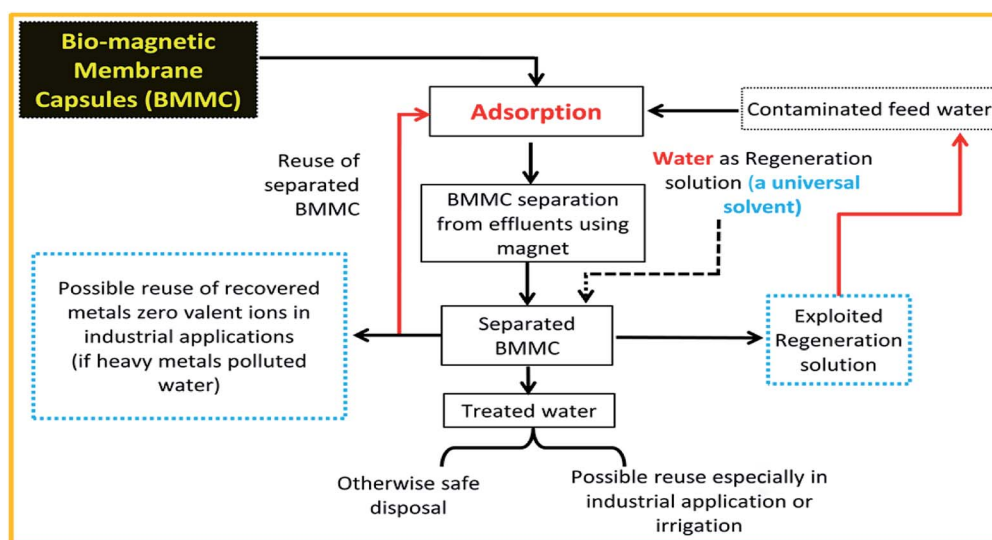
Bio-magnetic Membrane Capsules (BMMC)

Adsorption

Contaminated feed water

Reuse of separated BMMC

BMMC separation from effluents using magnet

Water as Regeneration solution (a universal solvent)

Possible reuse of recovered metals zero valent ions in industrial applications (if heavy metals polluted water)

Separated BMMC

Exploited Regeneration solution

Treated water

Otherwise safe disposal

Possible reuse especially in industrial application or irrigation